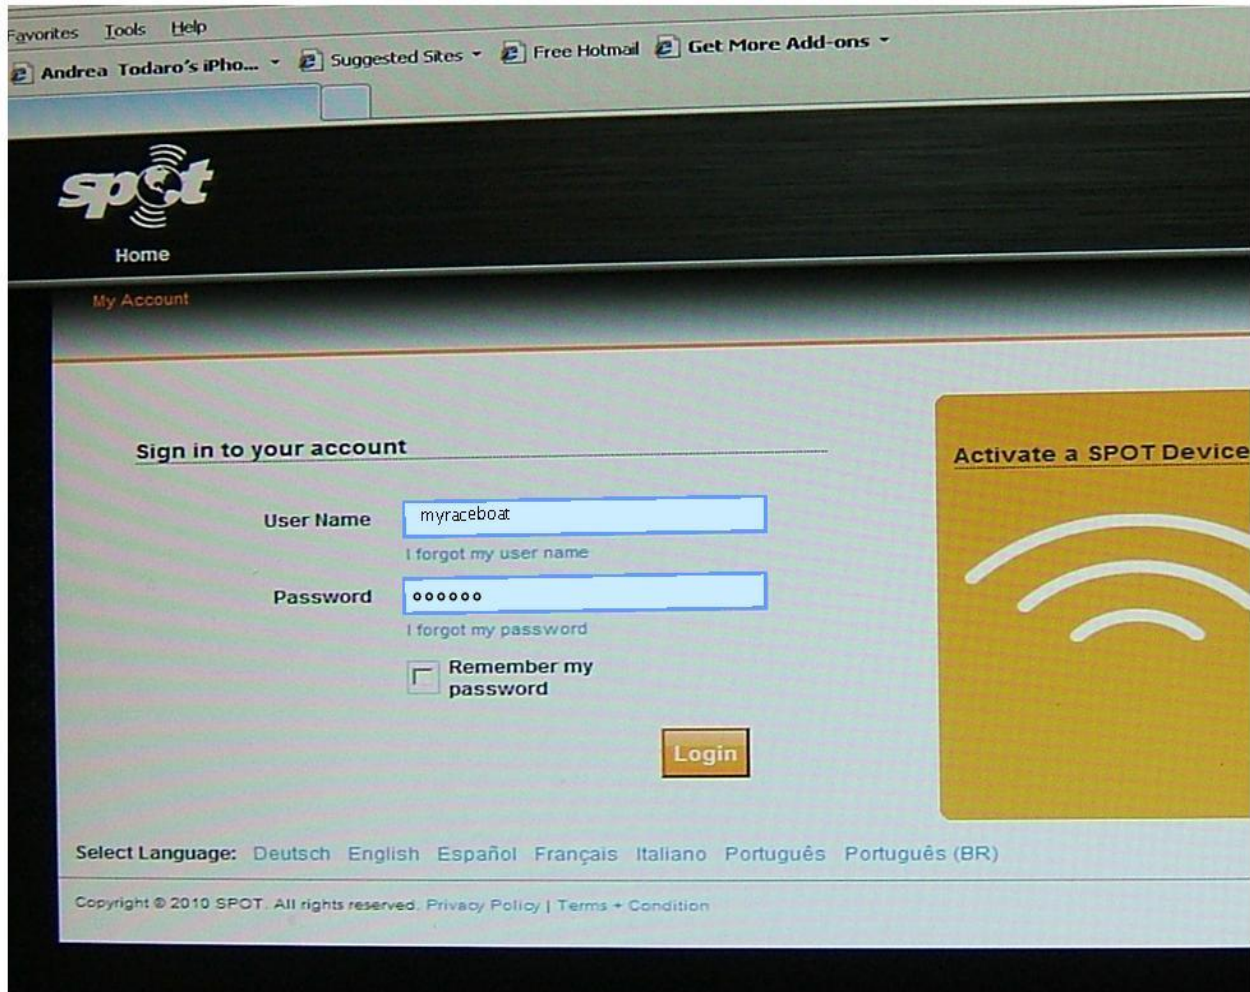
Favorites Tools Help

Andrea Todaro's iPho... Suggested Sites Free Hotmail Get More Add-ons

spot

Home

My Account

Sign in to your account

User Name myraceboat

I forgot my user name

Password ••••••

I forgot my password

Remember my password

Login

Activate a SPOT Device

Select Language: Deutsch English Español Français Italiano Português Português (BR)

Copyright © 2010 SPOT. All rights reserved. Privacy Policy | Terms + Condition